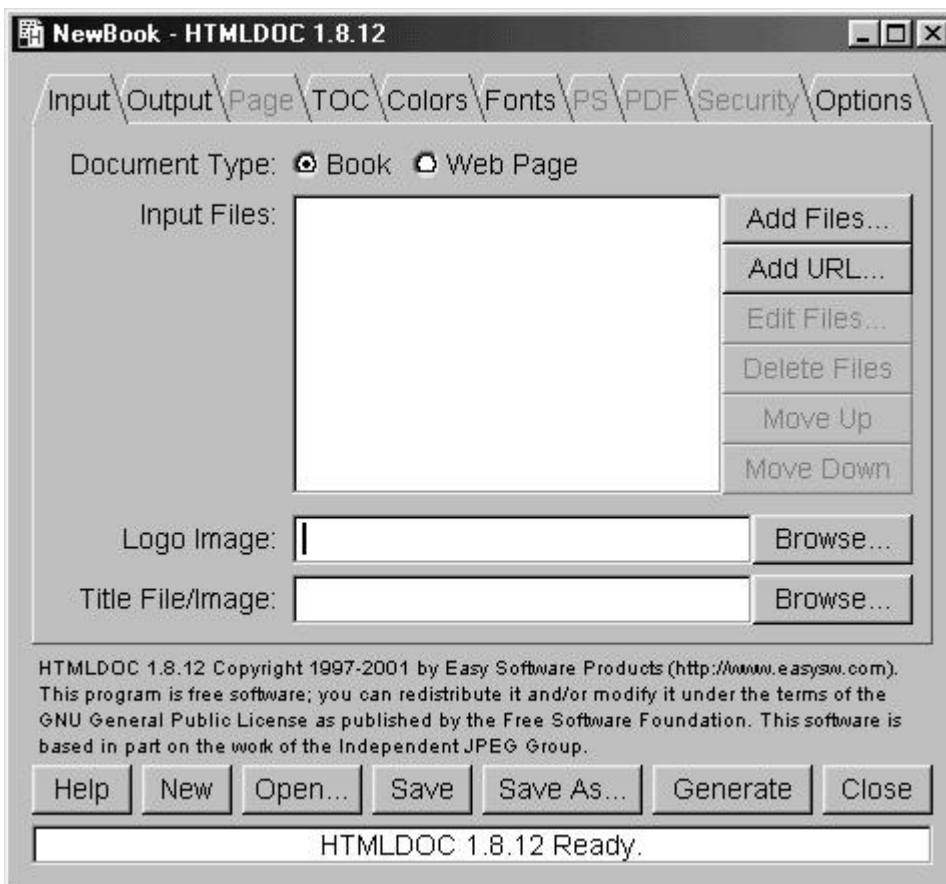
NewBook - HTMLDOC 1.8.12

Input Output Page TOC Colors Fonts PS PDF Security Options

Document Type: Book Web Page

Input Files:

Add Files...
Add URL...
Edit Files...
Delete Files
Move Up
Move Down

Logo Image: Browse...

Title File/Image: Browse...

HTMLDOC 1.8.12 Copyright 1997-2001 by Easy Software Products (http://www.easysw.com). This program is free software; you can redistribute it and/or modify it under the terms of the GNU General Public License as published by the Free Software Foundation. This software is based in part on the work of the Independent JPEG Group.

Help New Open... Save Save As... Generate Close

HTMLDOC 1.8.12 Ready.